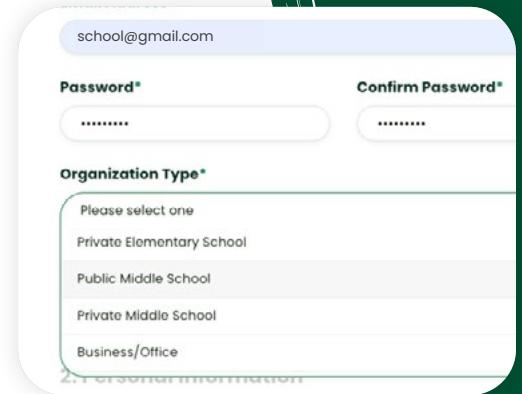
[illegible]

school@gmail.com

Password*

Confirm Password*

.........

.........

Organization Type*

Please select one

Private Elementary School

Public Middle School

Private Middle School

Business/Office

2. Personal Information